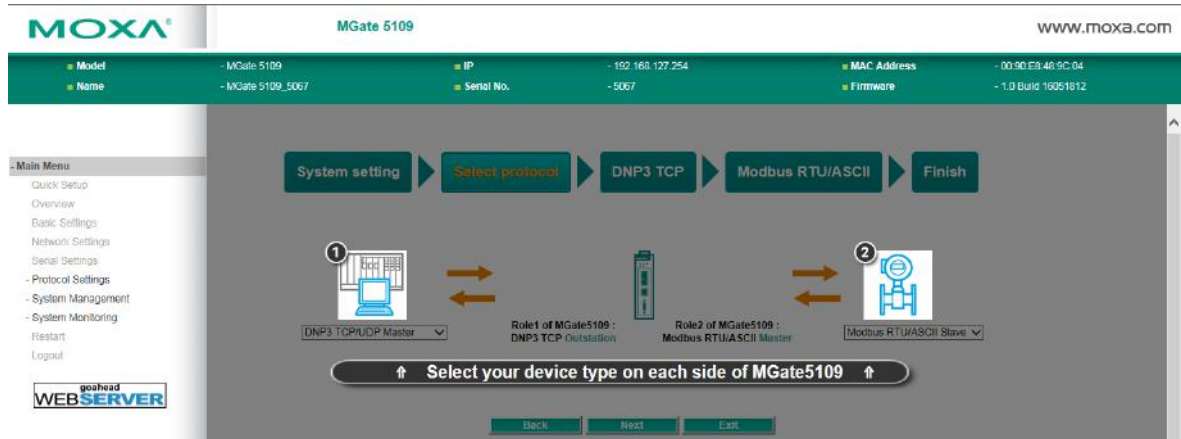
MOXA®

MGate 5109

www.moxa.com

| Model | - MGate 5109 | IP | - 192.168.127.254 | MAC Address | - 00:90:E8:48:9C:04 |
|---|---|---|---|---|---|
| Name | - MGate 5109_5067 | Serial No. | - 5067 | Firmware | - 1.0 Build 16051812 |

- Main Menu
Quick Setup
Overview
Basic Settings
Network Settings
Serial Settings
- Protocol Settings
- System Management
- System Monitoring
Restart
Logout

goahead WEBSERVER

System setting

Select protocol

DNP3 TCP

Modbus RTU/ASCII

Finish

1

2

DNP3 TCP/UDP Master

Role1 of MGate5109 : DNP3 TCP Outstation

Role2 of MGate5109 : Modbus RTU/ASCII Master

Modbus RTU/ASCII Slave

Select your device type on each side of MGate5109

Back

Next

Exit